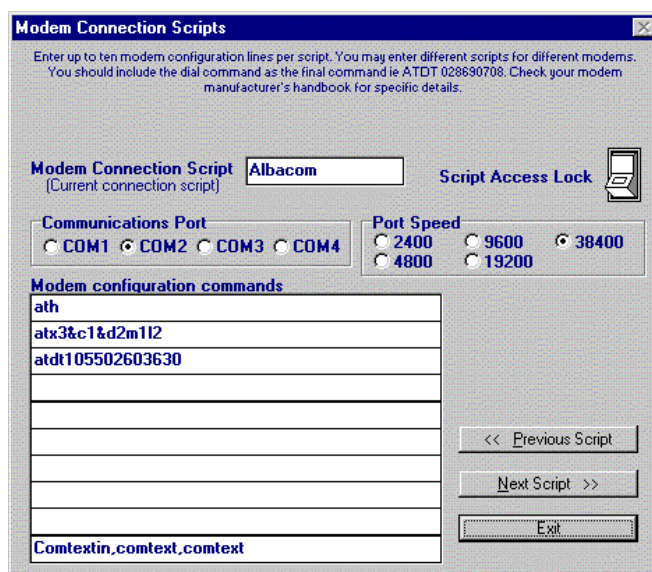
Modem Connection Scripts

Enter up to ten modem configuration lines per script. You may enter different scripts for different modems. You should include the dial command as the final command ie ATDT 028690708. Check your modem manufacturer's handbook for specific details.

Modem Connection Script (Current connection script) Albacom

Script Access Lock

Communications Port
COM1 COM2 COM3 COM4

Port Speed
2400 9600 38400
4800 19200

Modem configuration commands

| ath |
|---|
| atx3&c1&d2m1l2 |
| atdt105502603630 |
| |
| |
| |
| |
| |
| |
| Comtextin,comtext,comtext |

<< Previous Script

Next Script >>

Exit